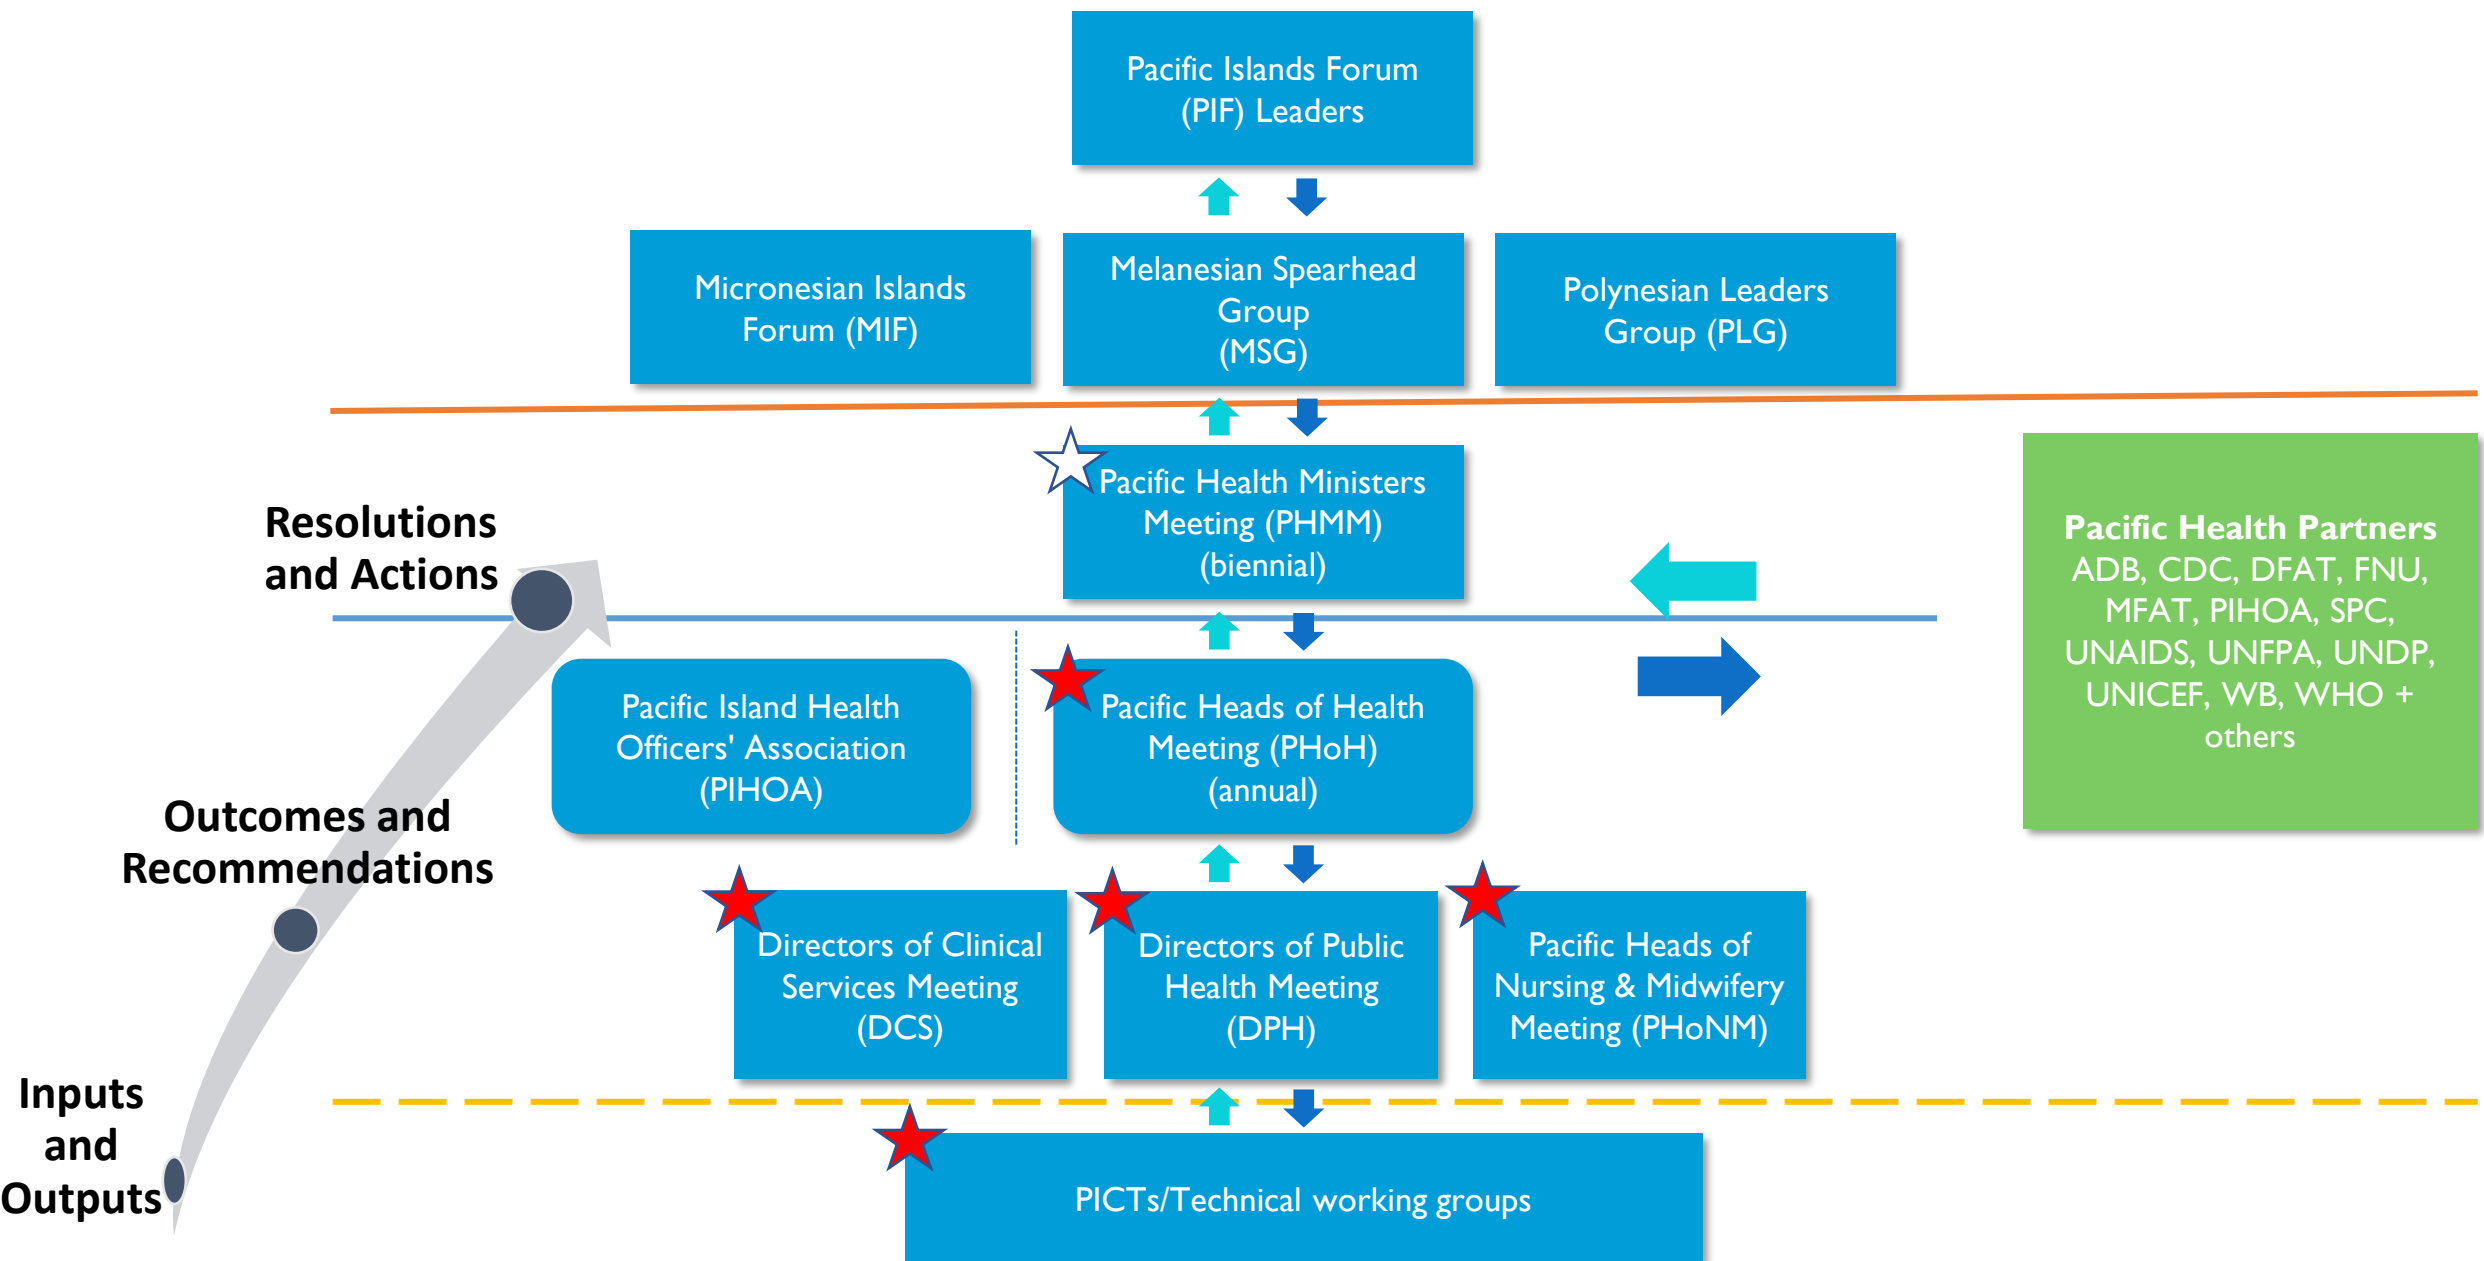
Pacific Islands Forum (PIF) Leaders

Micronesian Islands Forum (MIF)

Melanesian Spearhead Group (MSG)

Polynesian Leaders Group (PLG)

Pacific Health Ministers Meeting (PHMM) (biennial)

Pacific Health Partners
ADB, CDC, DFAT, FNU, MFAT, PIHOA, SPC, UNAIDS, UNFPA, UNDP, UNICEF, WB, WHO + others

Resolutions and Actions

Pacific Island Health Officers' Association (PIHOA)

Pacific Heads of Health Meeting (PHoH) (annual)

Outcomes and Recommendations

Directors of Clinical Services Meeting (DCS)

Directors of Public Health Meeting (DPH)

Pacific Heads of Nursing & Midwifery Meeting (PHoNM)

Inputs and Outputs

PICTs/Technical working groups